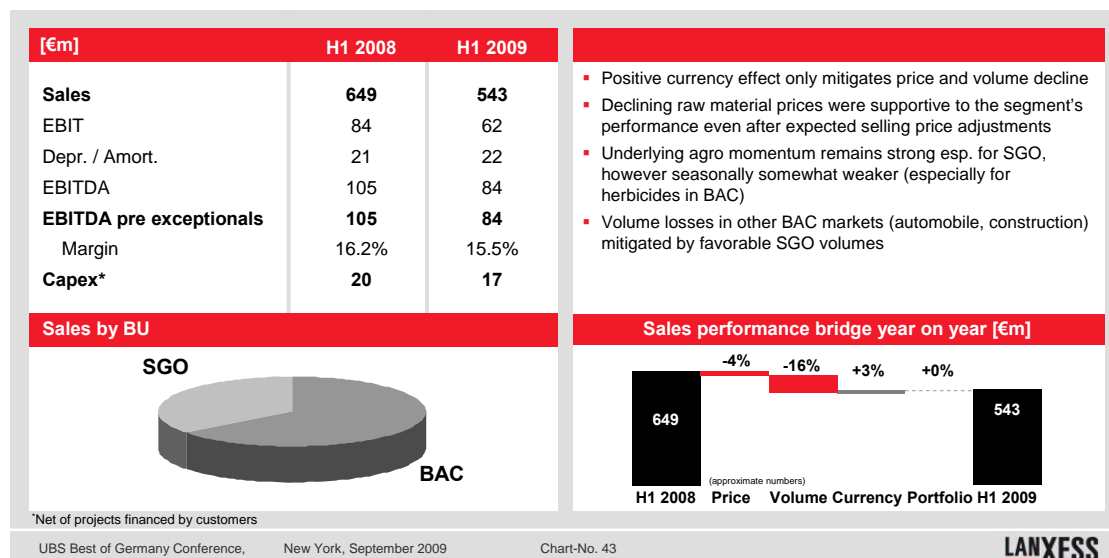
| [€m] | H1 2008 | H1 2009 |
|---|---|---|
| **Sales** | **649** | **543** |
| EBIT | 84 | 62 |
| Depr. / Amort. | 21 | 22 |
| EBITDA | 105 | 84 |
| **EBITDA pre exceptionals** | **105** | **84** |
| Margin | 16.2% | 15.5% |
| **Capex*** | **20** | **17** |

- Positive currency effect only mitigates price and volume decline
- Declining raw material prices were supportive to the segment's performance even after expected selling price adjustments
- Underlying agro momentum remains strong esp. for SGO, however seasonally somewhat weaker (especially for herbicides in BAC)
- Volume losses in other BAC markets (automobile, construction) mitigated by favorable SGO volumes

Sales by BU

SGO

BAC

Sales performance bridge year on year [€m]

649

-4%

-16%

+3%

+0%

543

(approximate numbers)

H1 2008 Price Volume Currency Portfolio H1 2009

*Net of projects financed by customers

UBS Best of Germany Conference, New York, September 2009 Chart-No. 43

LANXESS